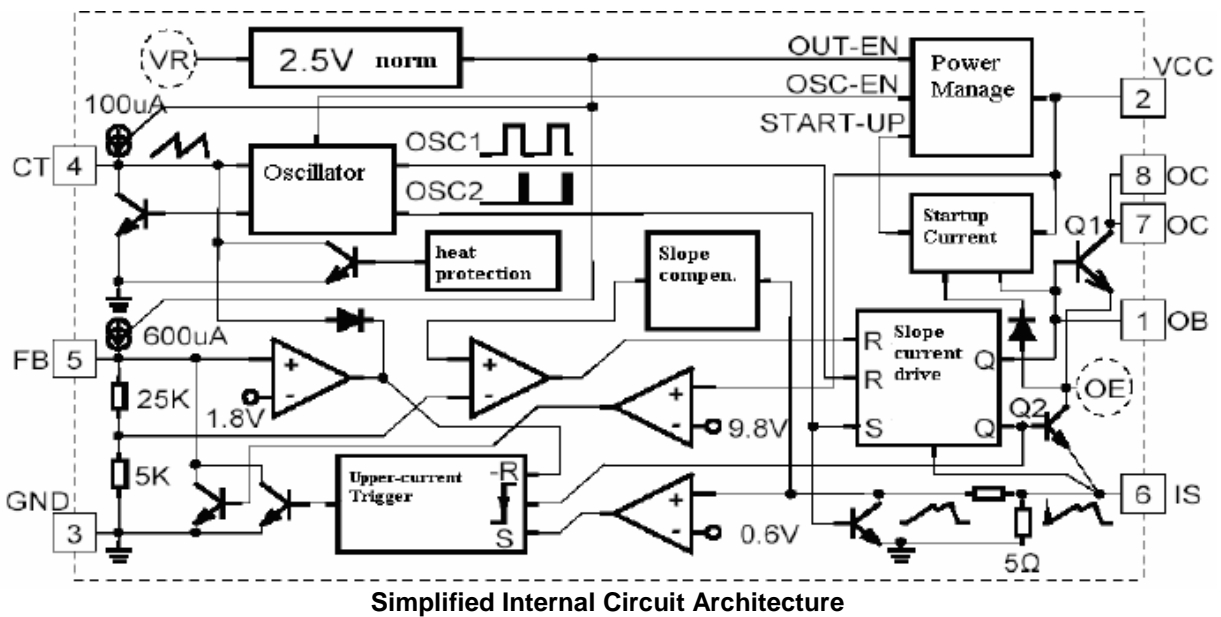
VR

2.5V norm

OUT-EN

OSC-EN

START-UP

Power Manage

VCC 2

100uA

CT 4

Oscillator

OSC1

OSC2

8 OC

7 OC

Q1

Startup Current

heat protection

Slope compen.

600uA

FB 5

+ -

1.8V

25K

5K

GND 3

+ -

Slope current drive

R R S

Q Q

1 OB

OE

Q2

+ -

9.8V

Upper-current Trigger

-R S

+ -

0.6V

6 IS

5Ω

Simplified Internal Circuit Architecture